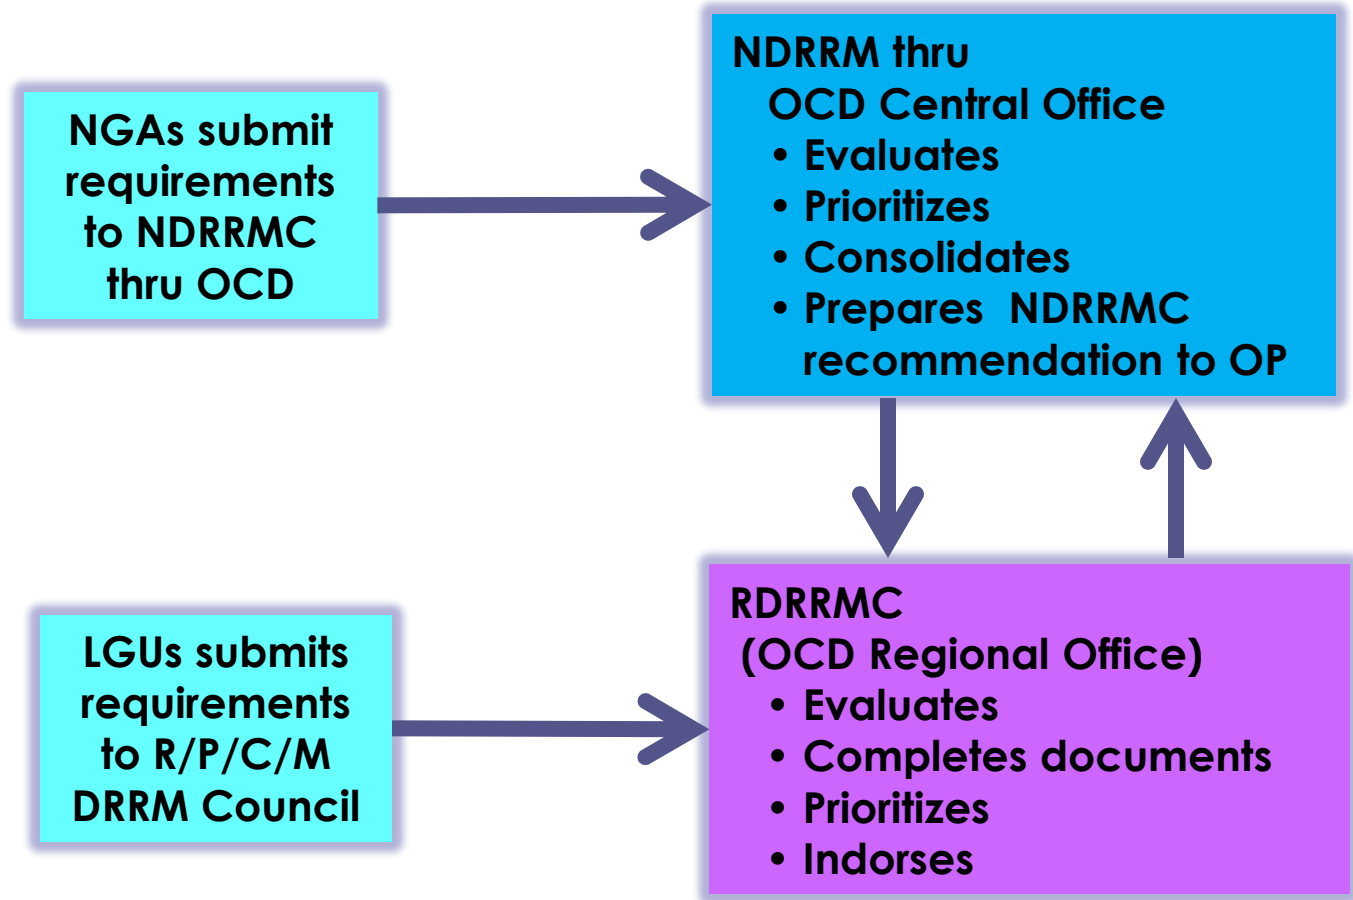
NGAs submit requirements to NDRRMC thru OCD

NDRRM thru
OCD Central Office
• Evaluates
• Prioritizes
• Consolidates
• Prepares NDRRMC recommendation to OP

LGUs submits requirements to R/P/C/M DRRM Council

RDRRMC
(OCD Regional Office)
• Evaluates
• Completes documents
• Prioritizes
• Indorses